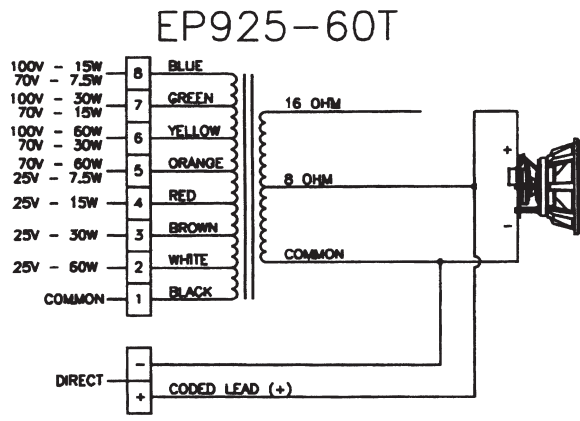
EP925-60T

100V - 15W
70V - 7.5W
8
BLUE

100V - 30W
70V - 15W
7
GREEN

100V - 60W
70V - 30W
6
YELLOW

70V - 60W
25V - 7.5W
5
ORANGE

25V - 15W
4
RED

25V - 30W
3
BROWN

25V - 60W
2
WHITE

COMMON
1
BLACK

16 OHM
8 OHM
COMMON

+
-

DIRECT
-
+
CODED LEAD (+)